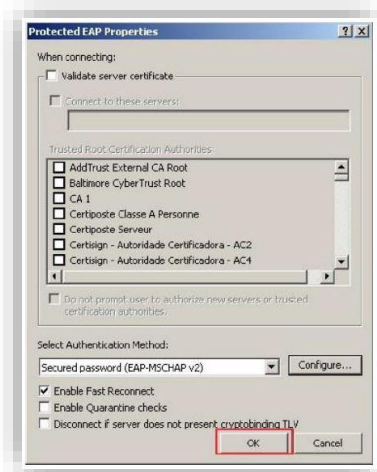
Protected EAP Properties

?
X

When connecting:

Validate server certificate

Connect to these servers:

Trusted Root Certification Authorities:

AddTrust External CA Root
Baltimore CyberTrust Root
CA 1
Certiposte Classe A Personne
Certiposte Serveur
Certisign - Autoridade Certificadora - AC2
Certisign - Autoridade Certificadora - AC4

Do not prompt user to authorize new servers or trusted certification authorities.

Select Authentication Method:

Secured password (EAP-MSCHAP v2)

Configure...

Enable Fast Reconnect
Enable Quarantine checks
Disconnect if server does not present cryptobinding TLV

OK
Cancel